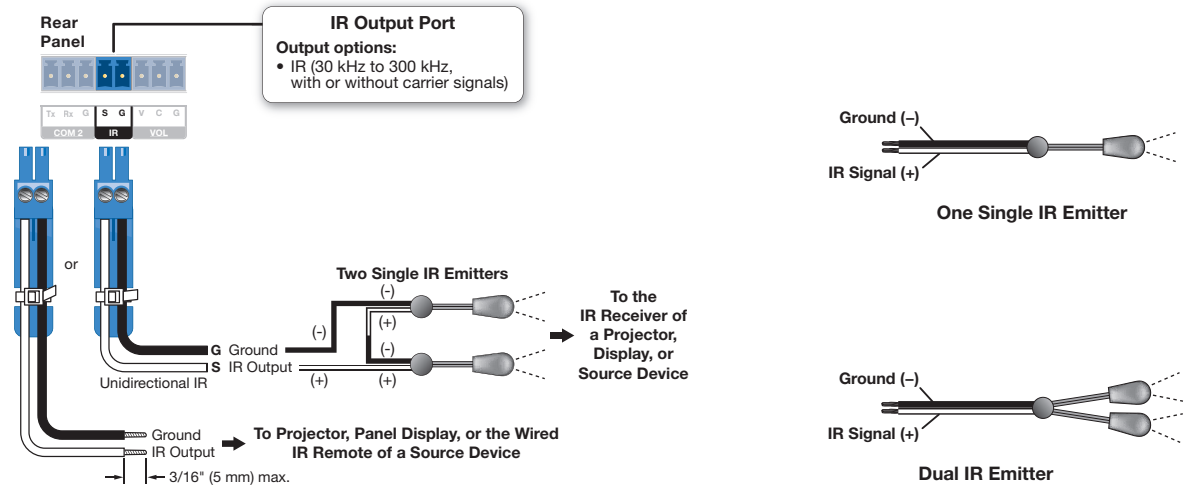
Rear Panel

IR Output Port
Output options:
• IR (30 kHz to 300 kHz, with or without carrier signals)

Tx Rx G
COM 2
S G
IR
V C G
VOL

or

Two Single IR Emitters
(-)
(+)
(-)
(-)
(+)
(+)

G Ground
S IR Output

Unidirectional IR

To the IR Receiver of a Projector, Display, or Source Device

Ground
IR Output

To Projector, Panel Display, or the Wired IR Remote of a Source Device

3/16" (5 mm) max.

Ground (–)
IR Signal (+)
One Single IR Emitter

Ground (–)
IR Signal (+)
Dual IR Emitter